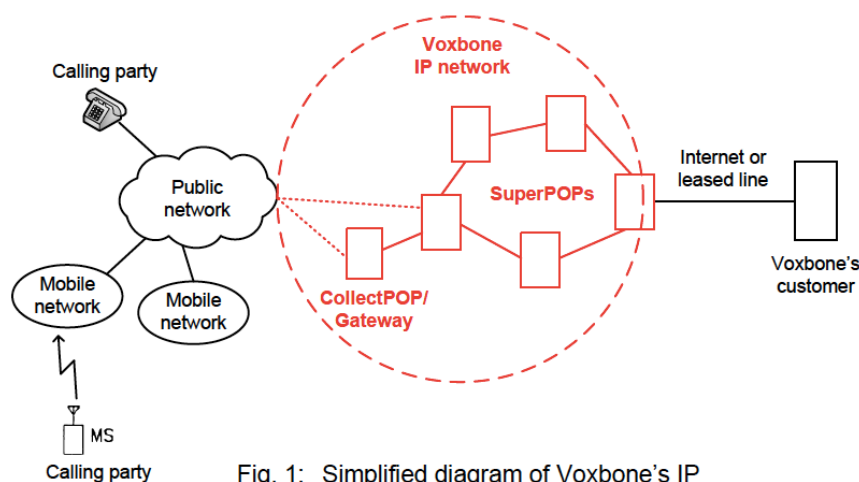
Calling party

Voxbone IP network

Public network

SuperPOPs

Internet or leased line

Voxbone's customer

Mobile network

Mobile network

CollectPOP/ Gateway

MS

Calling party

Fig. 1: Simplified diagram of Voxbone's IP